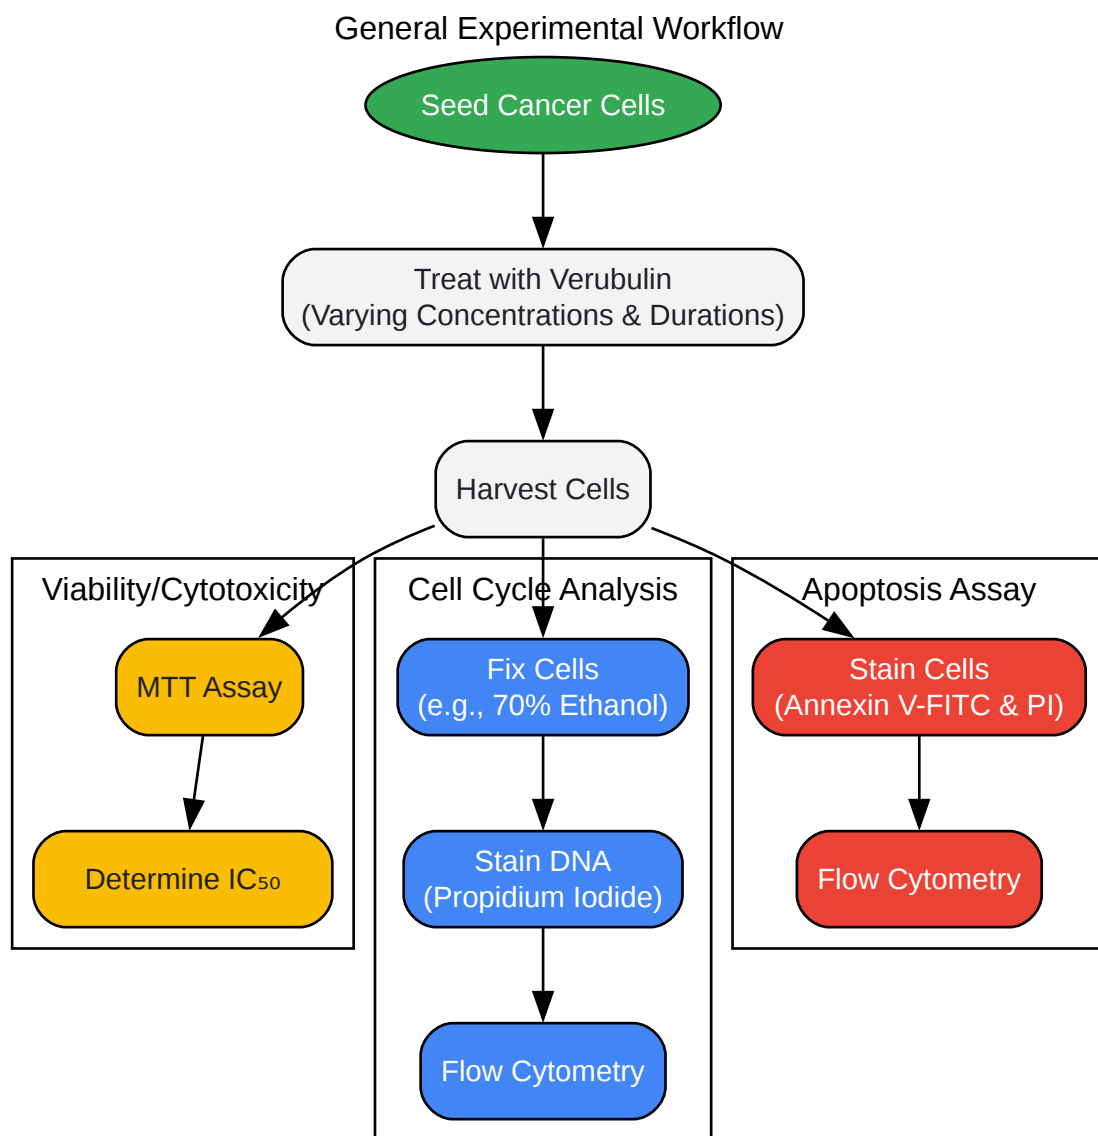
General Experimental Workflow

Seed Cancer Cells

Treat with Verubulin
(Varying Concentrations & Durations)

Harvest Cells

Viability/Cytotoxicity

MTT Assay

Determine $IC_{50}$

Cell Cycle Analysis

Fix Cells
(e.g., 70% Ethanol)

Stain DNA
(Propidium Iodide)

Flow Cytometry

Apoptosis Assay

Stain Cells
(Annexin V-FITC & PI)

Flow Cytometry